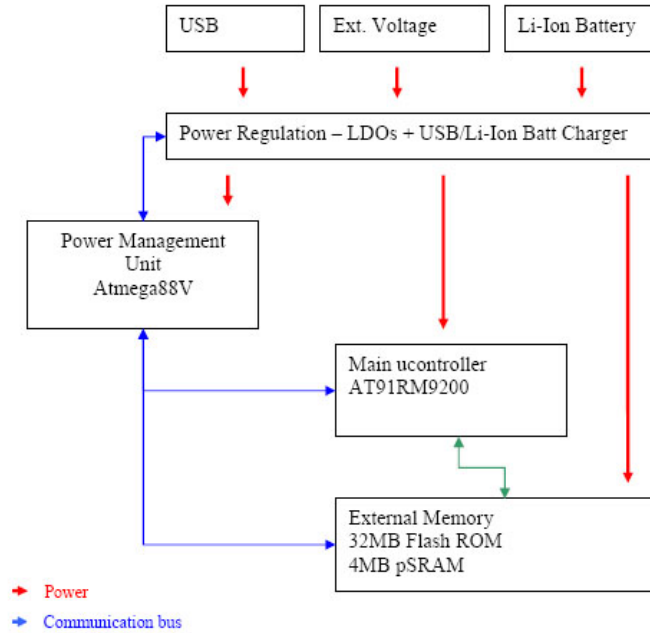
USB

Ext. Voltage

Li-Ion Battery

Power Regulation – LDOs + USB/Li-Ion Batt Charger

Power Management Unit Atmega88V

Main ucontroller AT91RM9200

External Memory 32MB Flash ROM 4MB pSRAM

Power

Communication bus